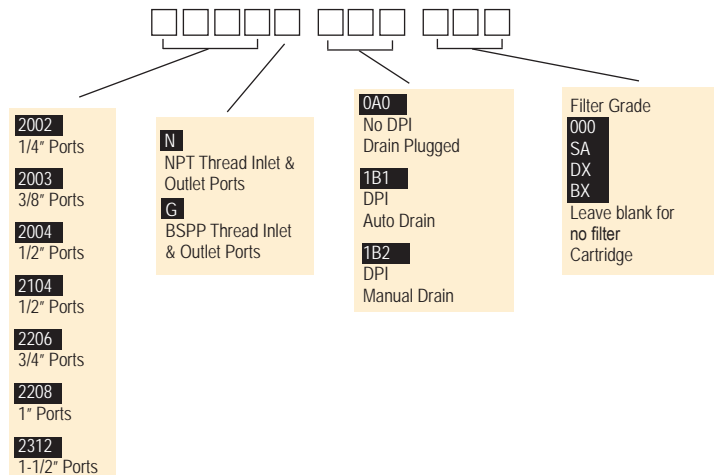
2002
1/4″ Ports

2003
3/8″ Ports

2004
1/2″ Ports

2104
1/2″ Ports

2206
3/4″ Ports

2208
1″ Ports

2312
1-1/2″ Ports

N
NPT Thread Inlet & Outlet Ports

G
BSPP Thread Inlet & Outlet Ports

0A0
No DPI
Drain Plugged

1B1
DPI
Auto Drain

1B2
DPI
Manual Drain

Filter Grade
000
SA
DX
BX
Leave blank for no filter Cartridge